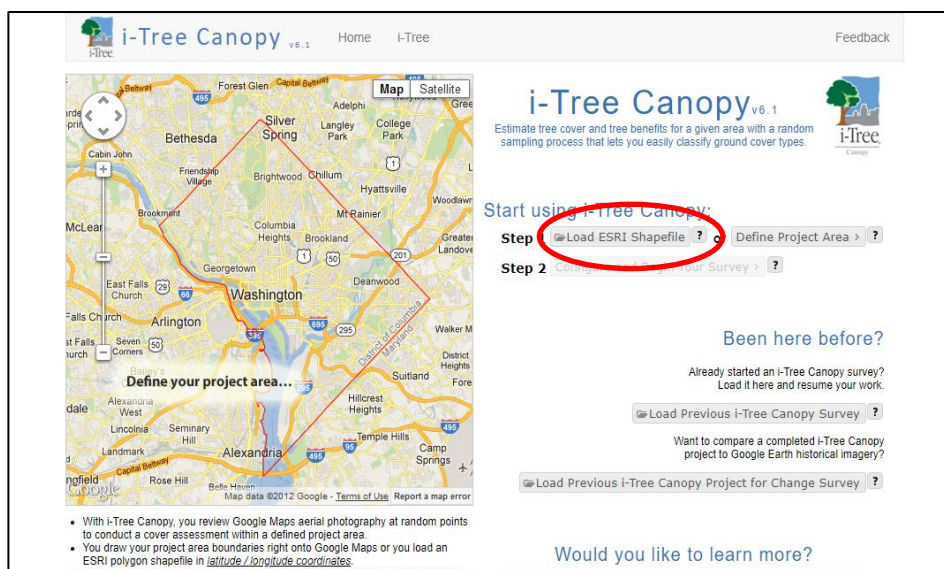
i-Tree i-Tree Canopy v6.1 Home i-Tree Feedback

Map Satellite

Forest Glen Capital Beltway 495 Silver Spring Adelphi Langley Park College Park Bethesda Cabin John Friendship Village Brightwood Chillum Hyattsville Woodlawn Brookment Mt Rainier McLean Columbia Heights Brookland Greater Landover Georgetown 201 Deanwood East Falls Church 29 66 Washington Falls Church Arlington 695 295 Walker M Seven Corners 50 Bailey's District of Columbia Maryland District Heights Suitland Forest Alexandria West Hillcrest Heights Lincolnia Seminary Hill Temple Hills Landmark Alexandria 495 95 Camp Springs Capital Beltway Rose Hill Belle Haven Google

Define your project area...

Map data ©2012 Google - Terms of Use Report a map error

i-Tree Canopy v6.1

Estimate tree cover and tree benefits for a given area with a random sampling process that lets you easily classify ground cover types.

i-Tree Canopy

Start using i-Tree Canopy:

Step 1 Load ESRI Shapefile ? or Define Project Area › ?

Step 2 Configure and Begin Your Survey › ?

Been here before?

Already started an i-Tree Canopy survey? Load it here and resume your work.

Load Previous i-Tree Canopy Survey ?

Want to compare a completed i-Tree Canopy project to Google Earth historical imagery?

Load Previous i-Tree Canopy Project for Change Survey ?

• With i-Tree Canopy, you review Google Maps aerial photography at random points to conduct a cover assessment within a defined project area.
• You draw your project area boundaries right onto Google Maps or you load an ESRI polygon shapefile in latitude / longitude coordinates.

Would you like to learn more?